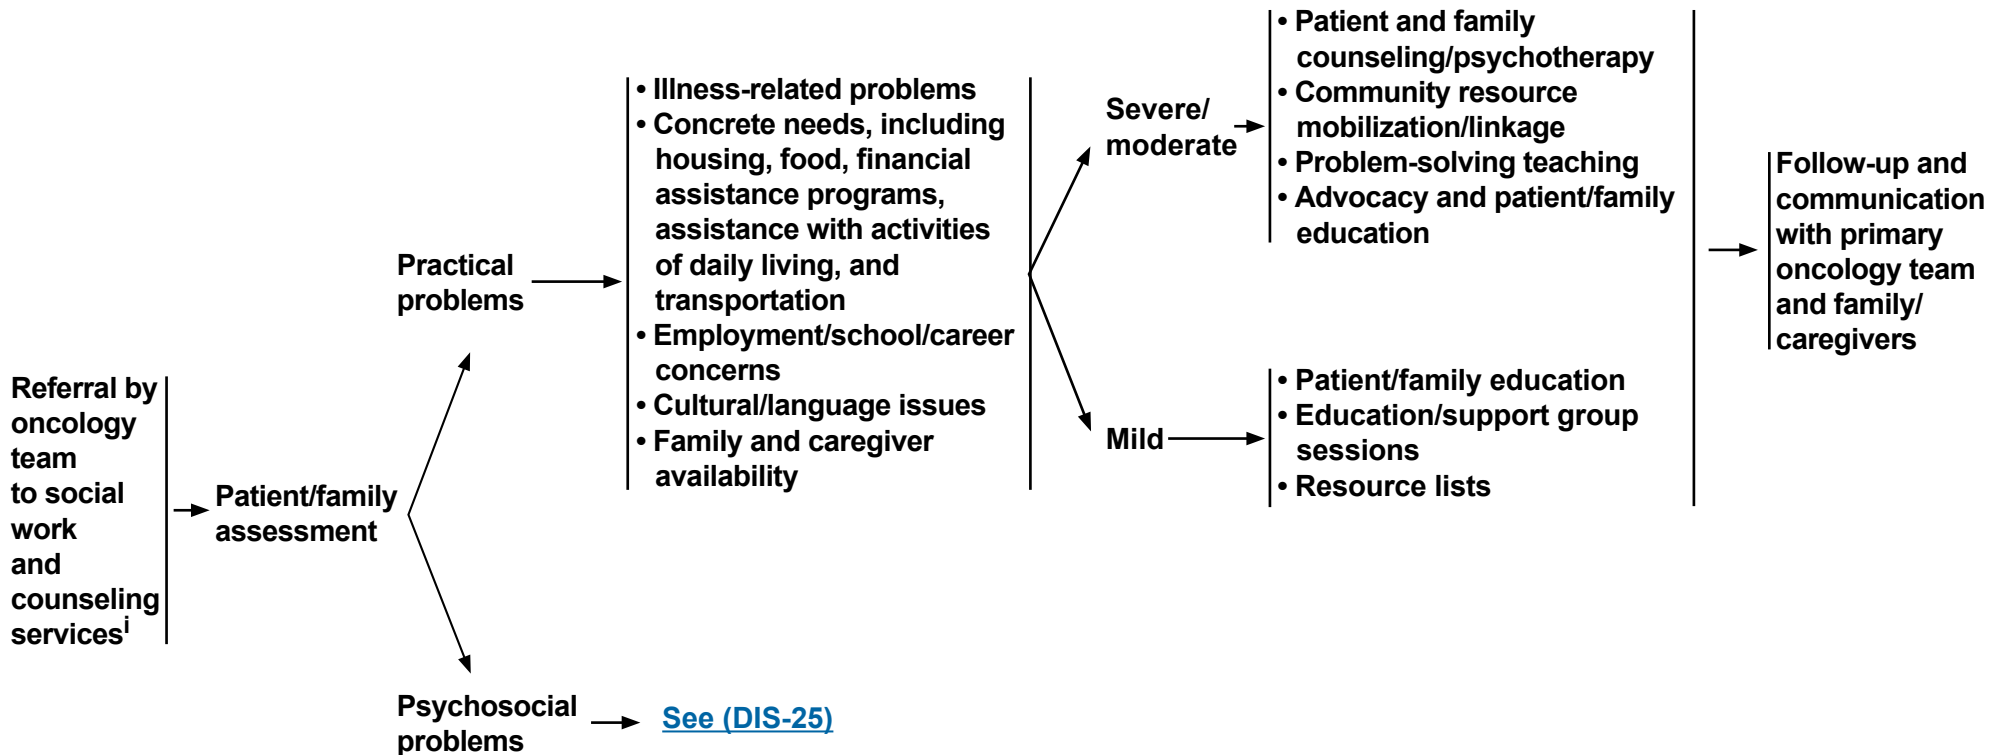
Referral by oncology team to social work and counseling services$^{i}$

Patient/family assessment

Practical problems

• Illness-related problems
• Concrete needs, including housing, food, financial assistance programs, assistance with activities of daily living, and transportation
• Employment/school/career concerns
• Cultural/language issues
• Family and caregiver availability

Severe/ moderate

• Patient and family counseling/psychotherapy
• Community resource mobilization/linkage
• Problem-solving teaching
• Advocacy and patient/family education

Mild

• Patient/family education
• Education/support group sessions
• Resource lists

Follow-up and communication with primary oncology team and family/ caregivers

Psychosocial problems

See (DIS-25)